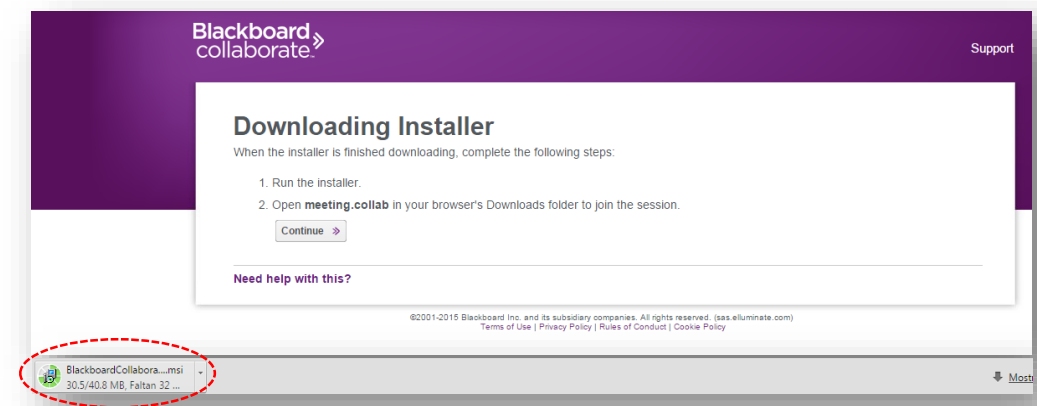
Blackboard collaborate.

Support

Downloading Installer

When the installer is finished downloading, complete the following steps:

1. Run the installer.
2. Open **meeting.collab** in your browser's Downloads folder to join the session.

Continue »

Need help with this?

©2001-2015 Blackboard Inc. and its subsidiary companies. All rights reserved. (sas.elluminate.com)
Terms of Use | Privacy Policy | Rules of Conduct | Cookie Policy

BlackboardCollabora....msi
30.5/40.8 MB, Faltan 32 ...

Most